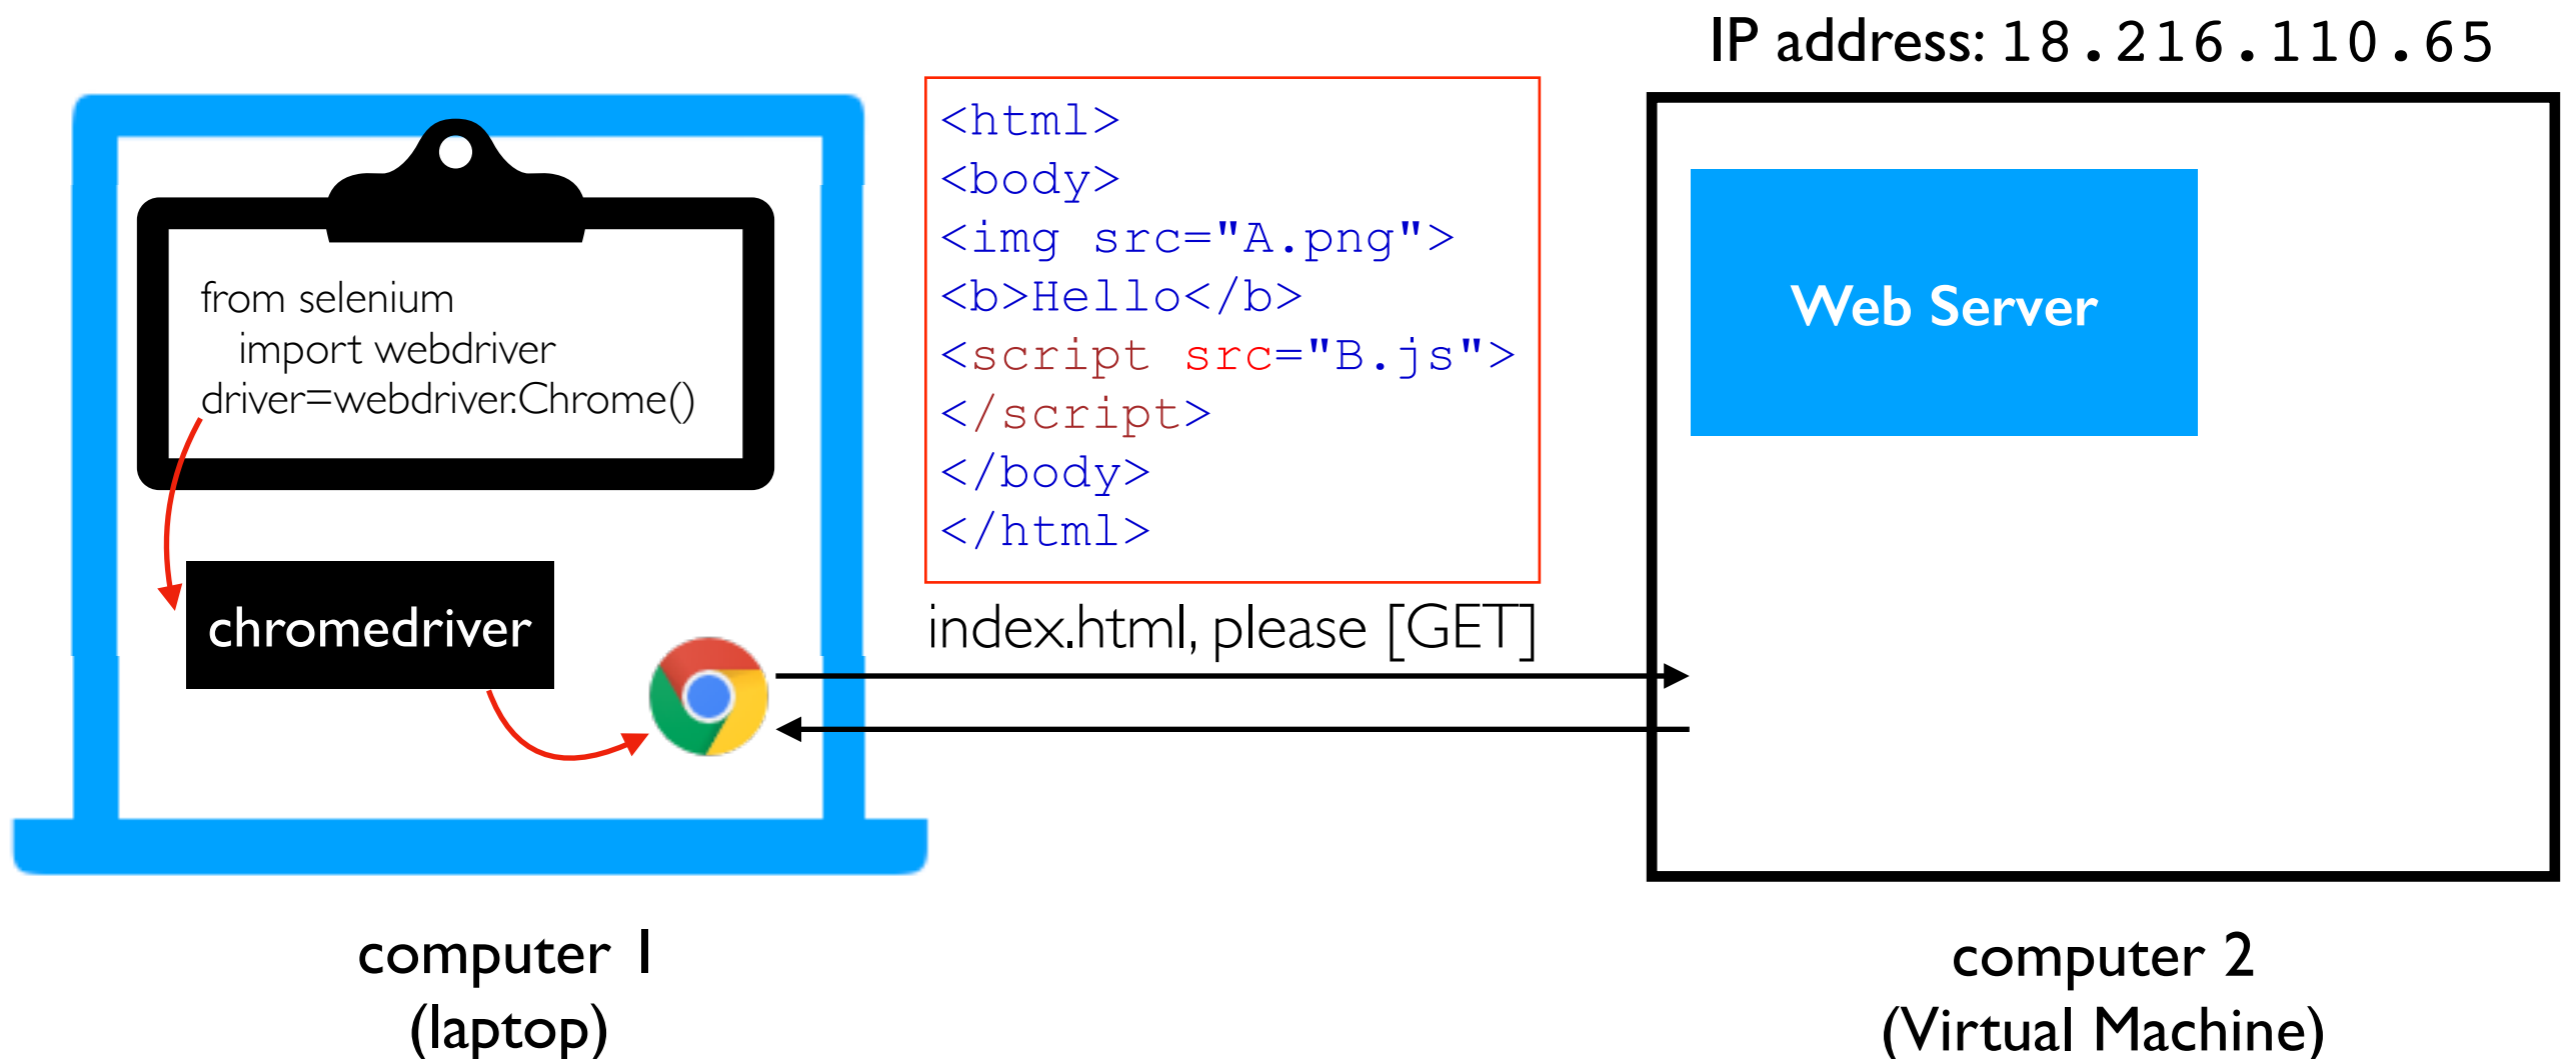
IP address: 18.216.110.65

from selenium
import webdriver
driver=webdriver.Chrome()

chromedriver

<html>
<body>
<img src="A.png">
<b>Hello</b>
<script src="B.js">
</script>
</body>
</html>

index.html, please [GET]

Web Server

computer 1
(laptop)

computer 2
(Virtual Machine)